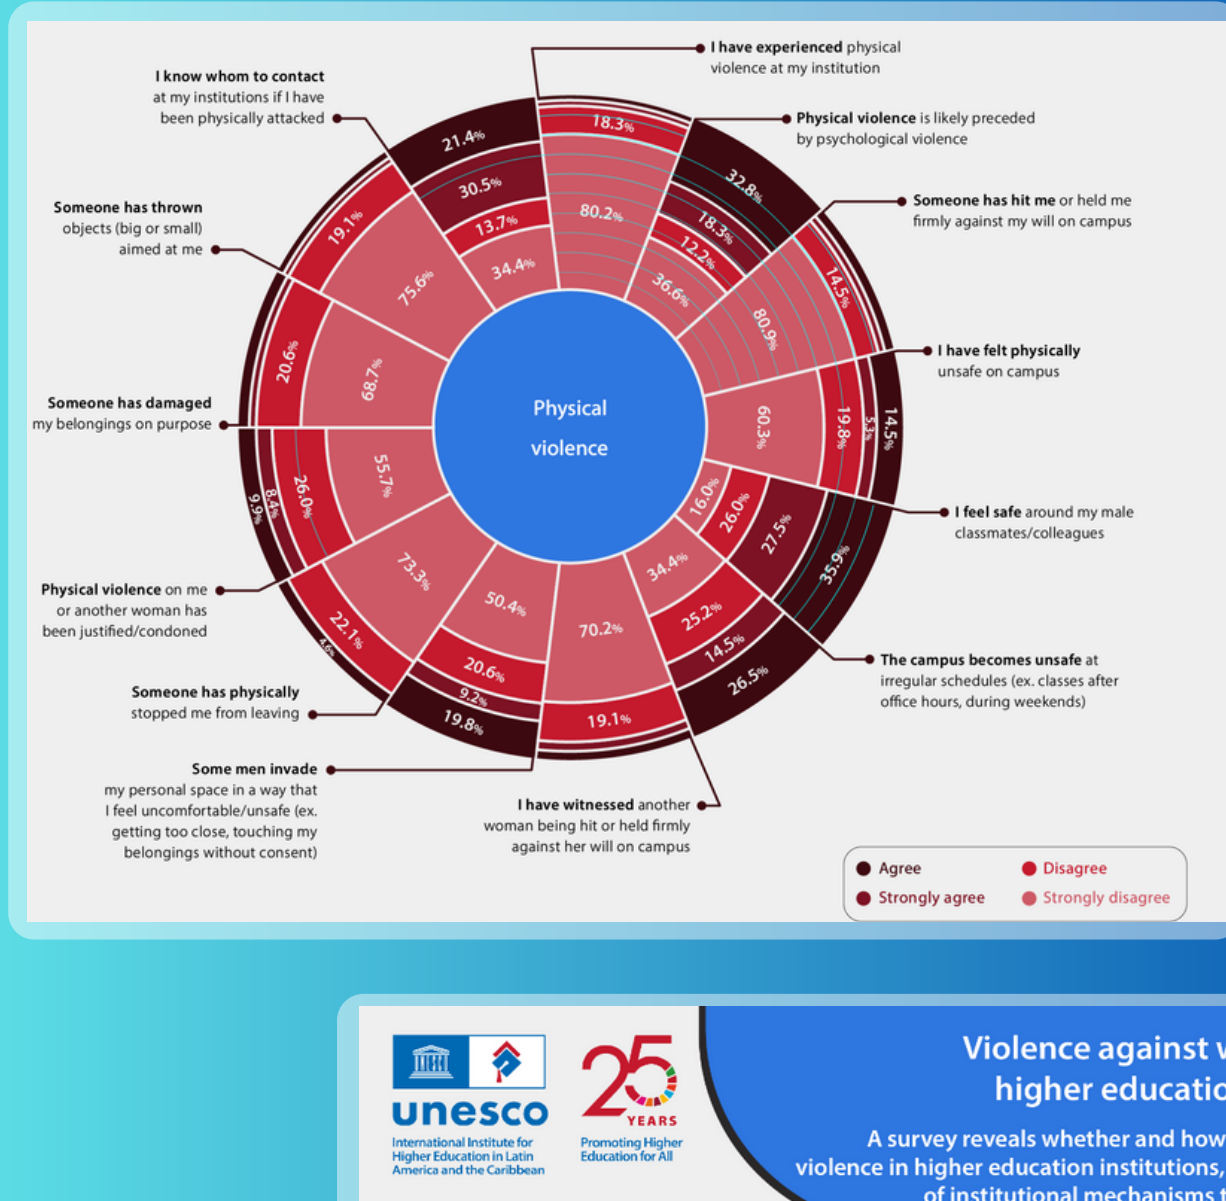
I have experienced physical violence at my institution

Physical violence is likely preceded by psychological violence

Someone has hit me or held me firmly against my will on campus

I have felt physically unsafe on campus

I feel safe around my male classmates/colleagues

The campus becomes unsafe at irregular schedules (ex. classes after office hours, during weekends)

I have witnessed another woman being hit or held firmly against her will on campus

Some men invade my personal space in a way that I feel uncomfortable/unsafe (ex. getting too close, touching my belongings without consent)

Someone has physically stopped me from leaving

Physical violence on me or another woman has been justified/condoned

Someone has damaged my belongings on purpose

Someone has thrown objects (big or small) aimed at me

I know whom to contact at my institutions if I have been physically attacked

Physical violence

18.3%
80.2%
32.8%
18.3%
12.2%
36.6%
14.5%
80.9%
14.5%
5.3%
19.8%
60.3%
35.9%
27.5%
26.0%
16.0%
34.4%
25.2%
14.5%
26.5%
70.2%
19.1%
50.4%
20.6%
9.2%
19.8%
73.3%
22.1%
4.6%
55.7%
26.0%
8.4%
9.9%
68.7%
20.6%
75.6%
19.1%
21.4%
30.5%
13.7%
34.4%

Agree
Strongly agree
Disagree
Strongly disagree

unesco
International Institute for Higher Education in Latin America and the Caribbean

25 YEARS
Promoting Higher Education for All

Violence against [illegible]
higher educatio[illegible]

A survey reveals whether and how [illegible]
violence in higher education institutions, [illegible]
of institutional mechanisms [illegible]